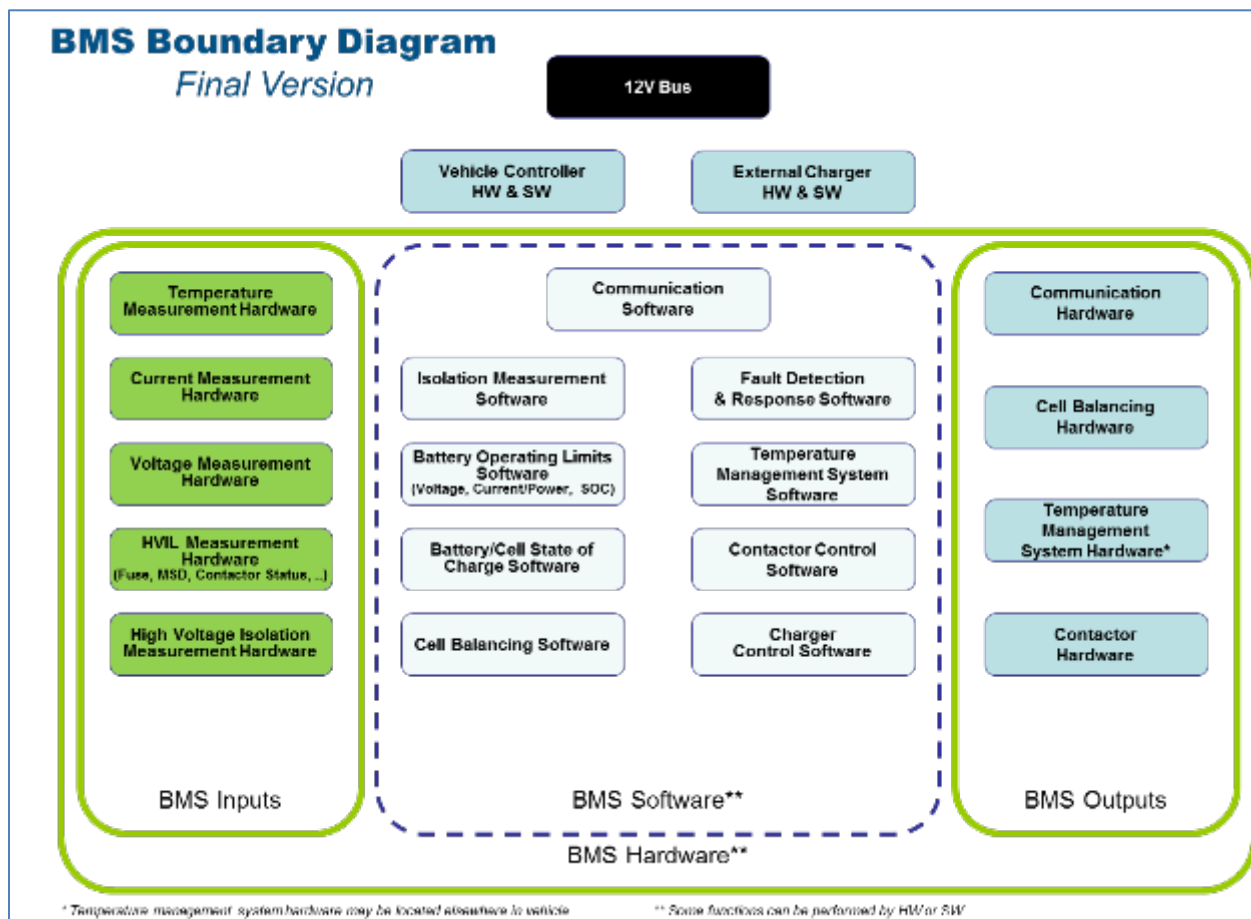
BMS Boundary Diagram
Final Version

12V Bus

Vehicle Controller HW & SW

External Charger HW & SW

Temperature Measurement Hardware

Current Measurement Hardware

Voltage Measurement Hardware

HVIL Measurement Hardware (Fuse, MSD, Contactor Status, ...)

High Voltage Isolation Measurement Hardware

BMS Inputs

Communication Software

Isolation Measurement Software

Fault Detection & Response Software

Battery Operating Limits Software (Voltage, Current/Power, SOC)

Temperature Management System Software

Battery/Cell State of Charge Software

Contactor Control Software

Cell Balancing Software

Charger Control Software

BMS Software**

Communication Hardware

Cell Balancing Hardware

Temperature Management System Hardware*

Contactor Hardware

BMS Outputs

BMS Hardware**

* Temperature management system hardware may be located elsewhere in vehicle

** Some functions can be performed by HW or SW